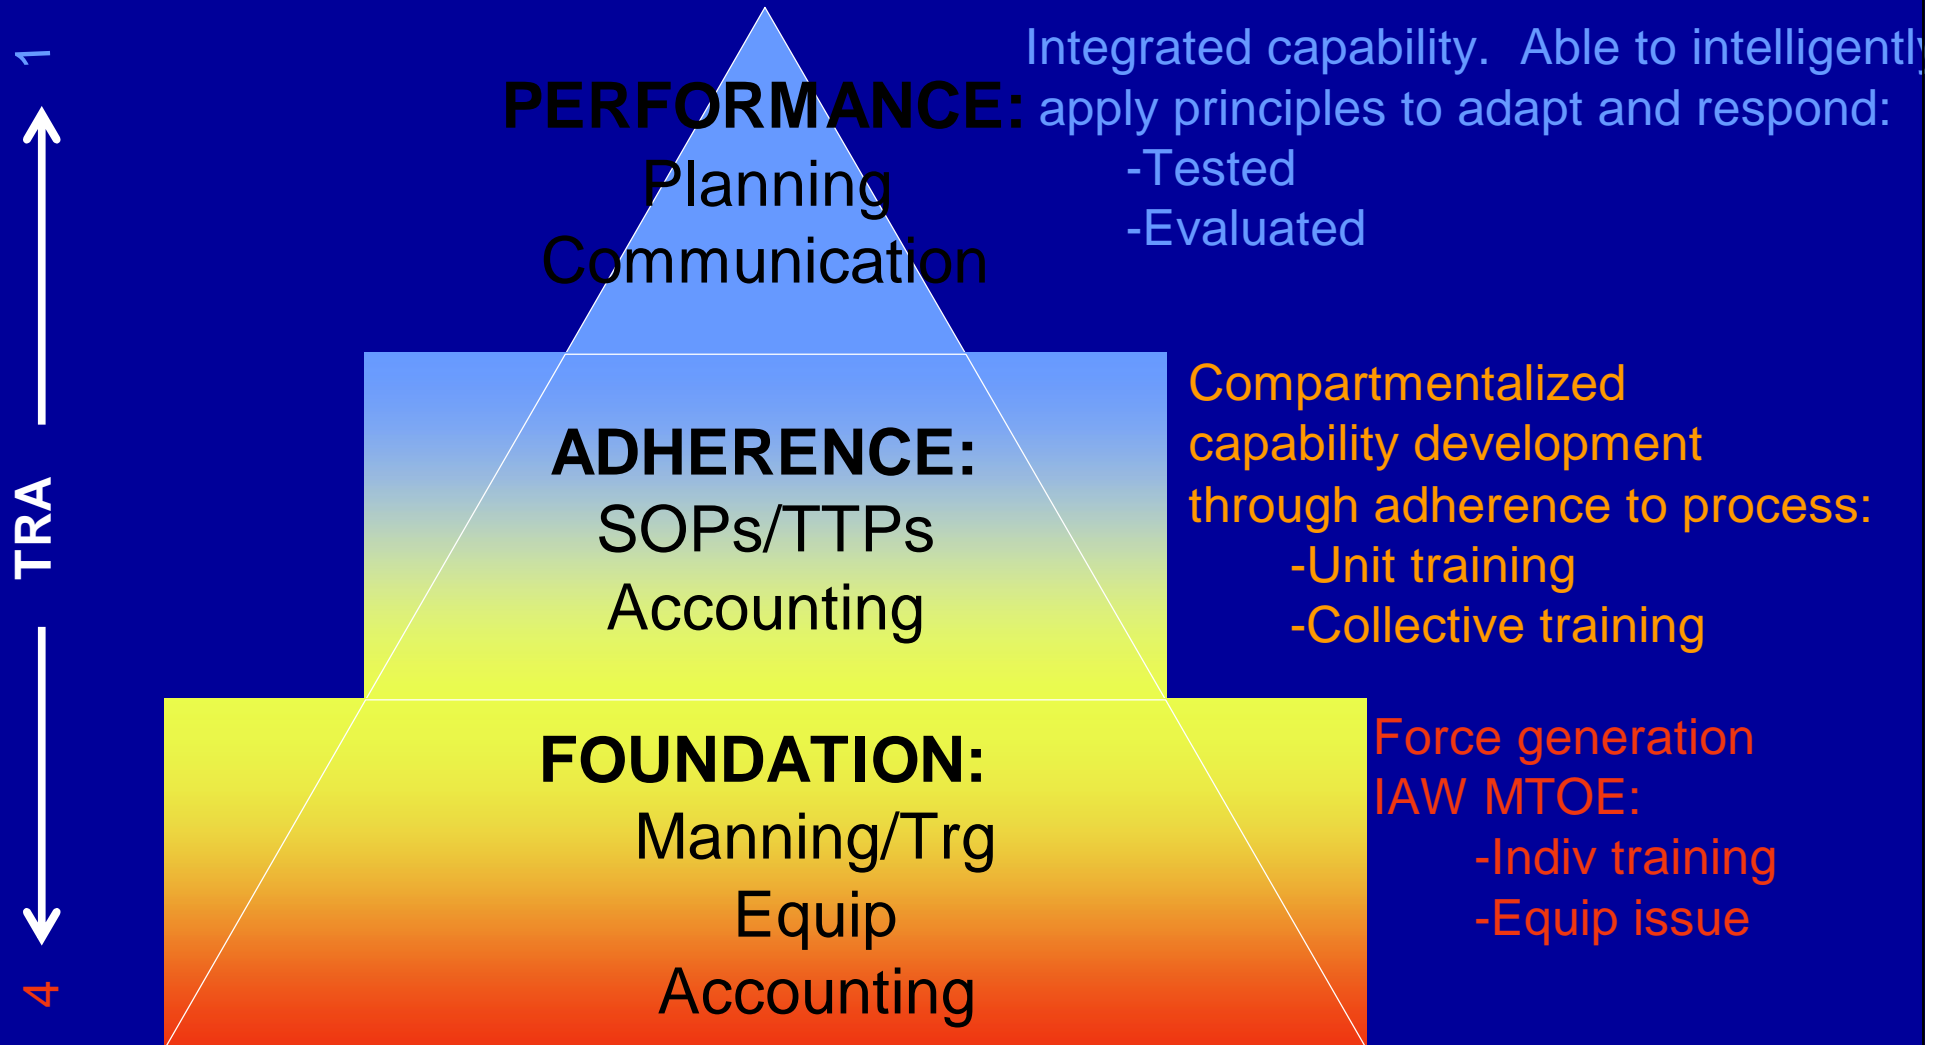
1

TRA

4

PERFORMANCE:
Planning
Communication

Integrated capability. Able to intelligentl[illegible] apply principles to adapt and respond:
-Tested
-Evaluated

ADHERENCE:
SOPs/TTPs
Accounting

Compartmentalized capability development through adherence to process:
-Unit training
-Collective training

FOUNDATION:
Manning/Trg
Equip
Accounting

Force generation IAW MTOE:
-Indiv training
-Equip issue